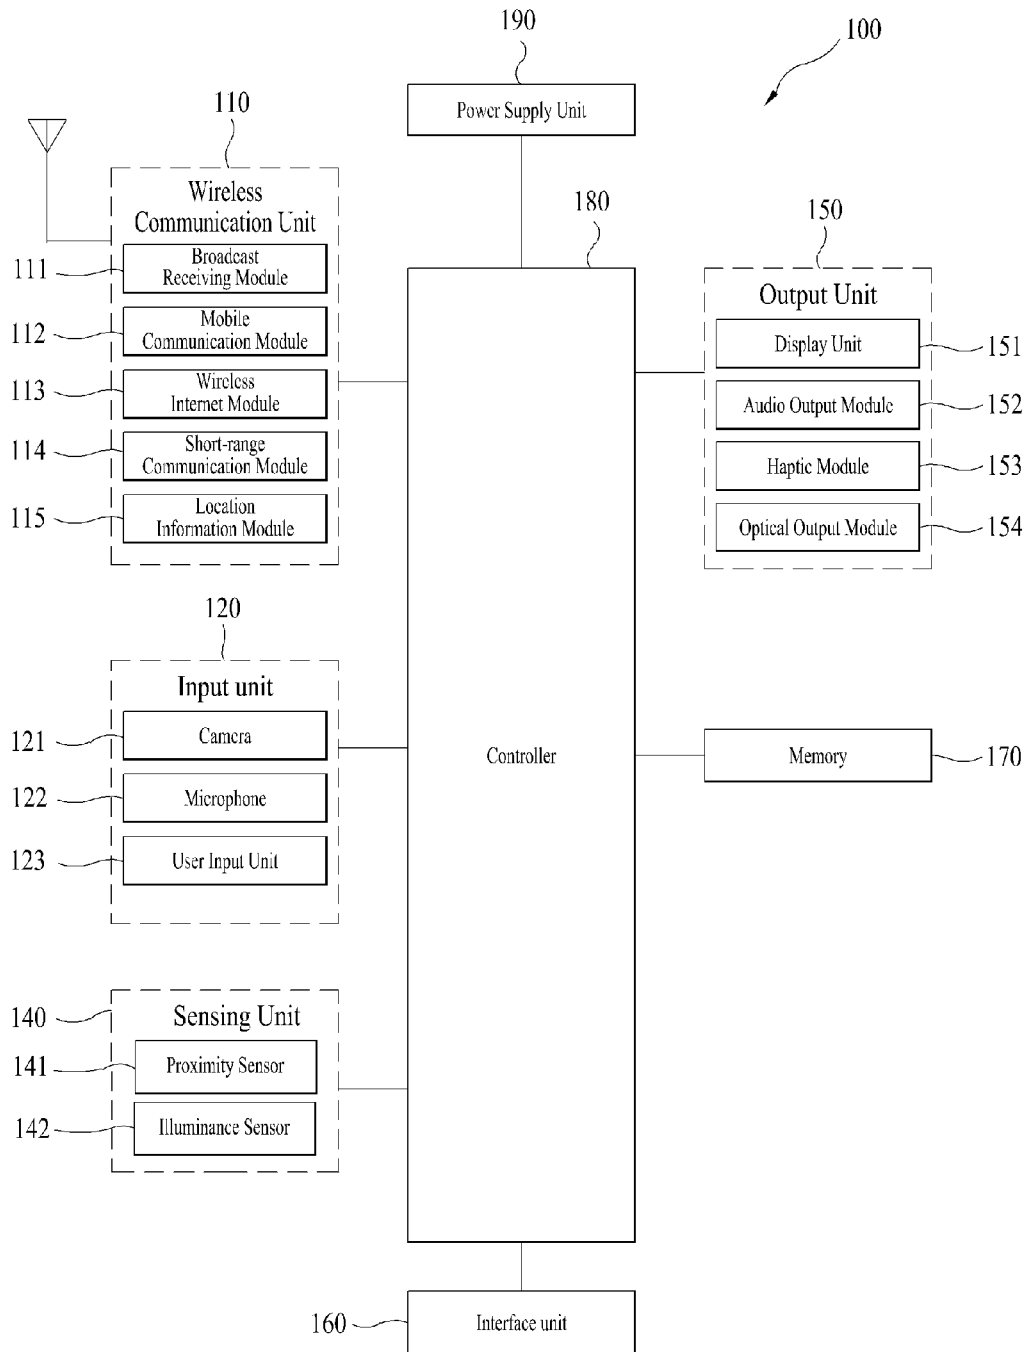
190

100

Power Supply Unit

110

Wireless Communication Unit

180

150

111 Broadcast Receiving Module

112 Mobile Communication Module

113 Wireless Internet Module

114 Short-range Communication Module

115 Location Information Module

Output Unit

Display Unit 151

Audio Output Module 152

Haptic Module 153

Optical Output Module 154

120

Input unit

121 Camera

122 Microphone

123 User Input Unit

Controller

Memory 170

140 Sensing Unit

141 Proximity Sensor

142 Illuminance Sensor

160 Interface unit